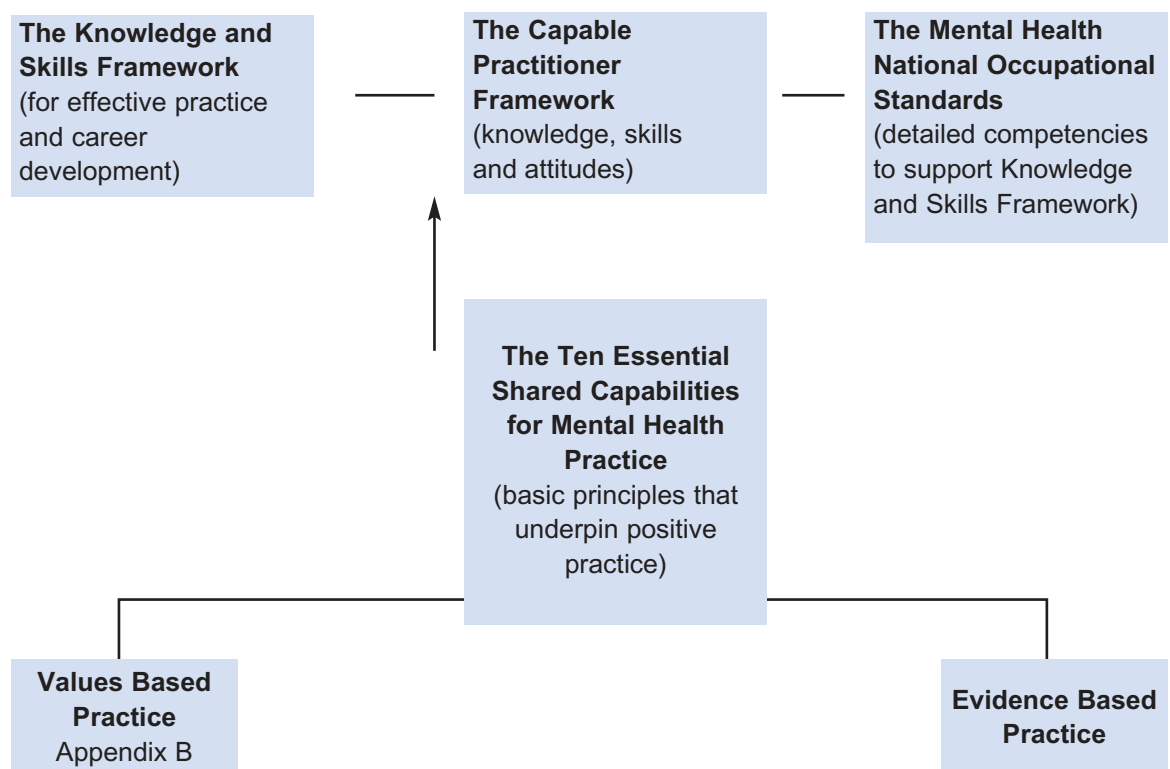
**The Knowledge and Skills Framework**
(for effective practice and career development)

**The Capable Practitioner Framework**
(knowledge, skills and attitudes)

**The Mental Health National Occupational Standards**
(detailed competencies to support Knowledge and Skills Framework)

**The Ten Essential Shared Capabilities for Mental Health Practice**
(basic principles that underpin positive practice)

**Values Based Practice**
Appendix B

**Evidence Based Practice**